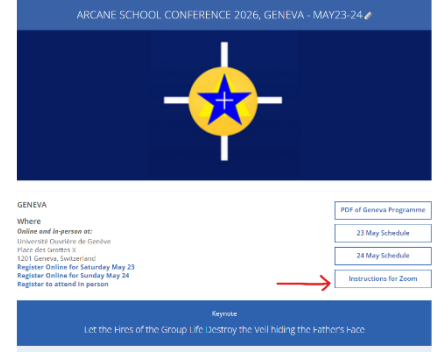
ARCANE SCHOOL CONFERENCE 2026, GENEVA - MAY23-24

GENEVA

Where

Online and in-person at:
Université Ouvrière de Genève
Place des Grottes 3
1201 Geneva, Switzerland
Register Online for Saturday May 23
Register Online for Sunday May 24
Register to attend in person

PDF of Geneva Programme

23 May Schedule

24 May Schedule

Instructions for Zoom

Keynote

Let the Fires of the Group Life Destroy the Veil hiding the Father's Face